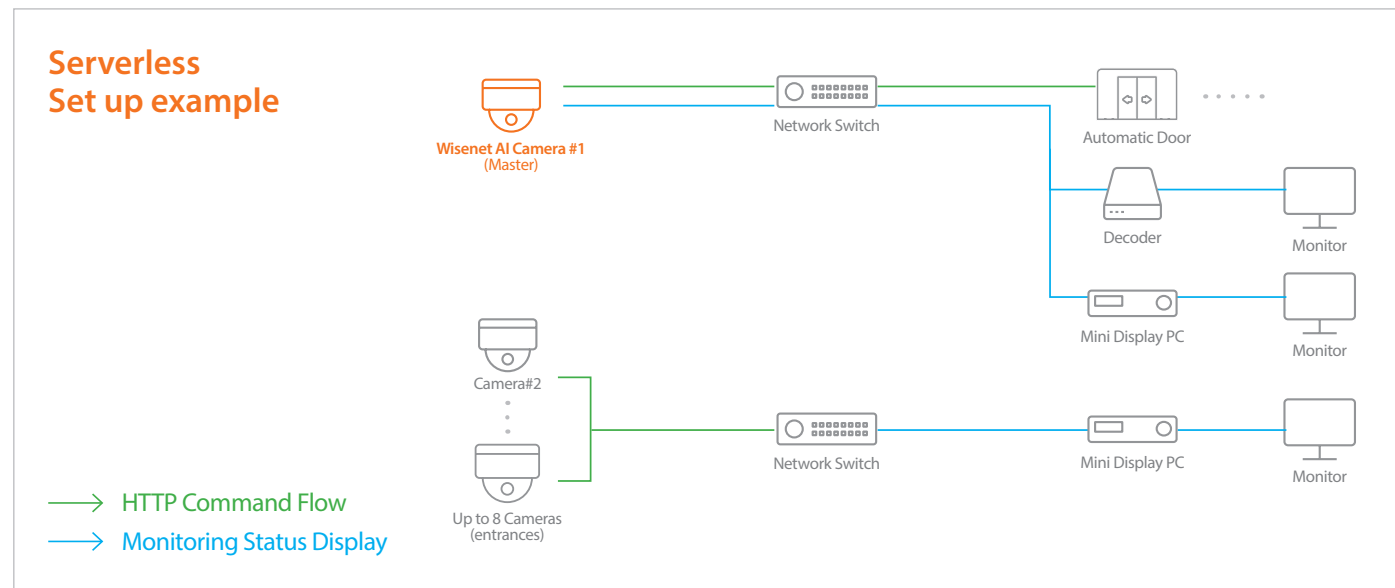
Serverless
Set up example

Wisenet AI Camera #1
(Master)

Network Switch

Automatic Door

Decoder

Monitor

Mini Display PC

Monitor

Camera#2

Up to 8 Cameras
(entrances)

Network Switch

Mini Display PC

Monitor

HTTP Command Flow

Monitoring Status Display